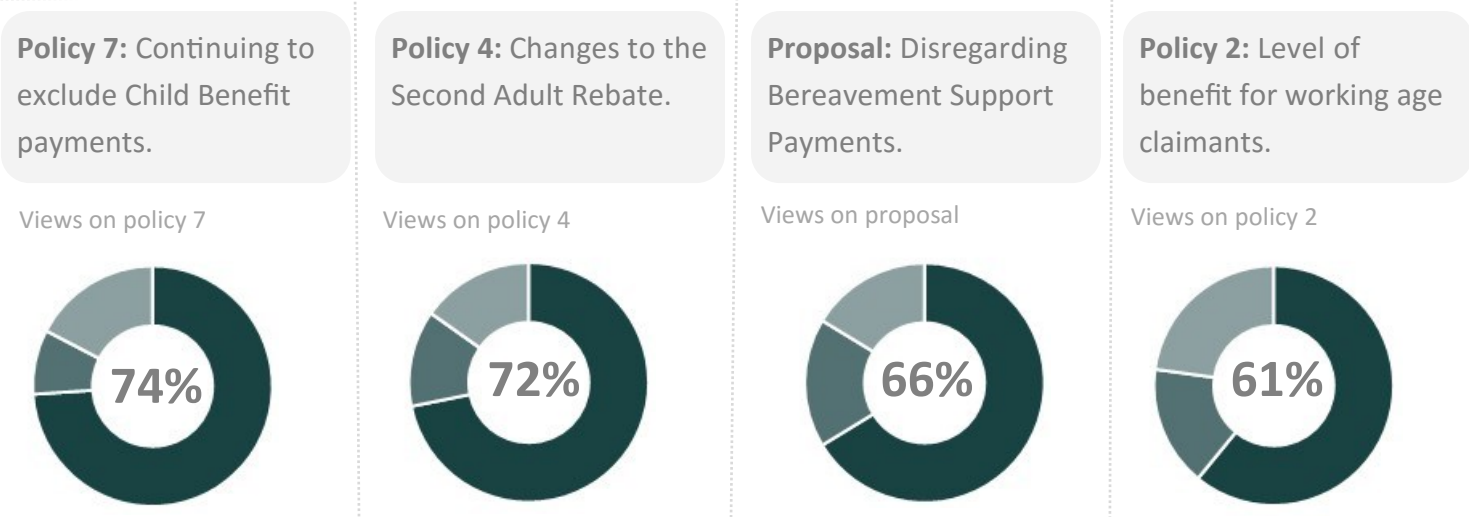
**Policy 7:** Continuing to exclude Child Benefit payments.

Views on policy 7

74%

**Policy 4:** Changes to the Second Adult Rebate.

Views on policy 4

72%

**Proposal:** Disregarding Bereavement Support Payments.

Views on proposal

66%

**Policy 2:** Level of benefit for working age claimants.

Views on policy 2

61%